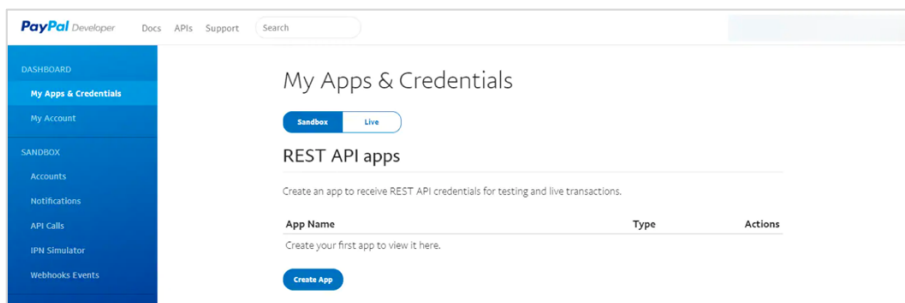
PayPal Developer Docs APIs Support Search

DASHBOARD
My Apps & Credentials
My Account

SANDBOX
Accounts
Notifications
API Calls
IPN Simulator
Webhooks Events

My Apps & Credentials

Sandbox Live

REST API apps

Create an app to receive REST API credentials for testing and live transactions.

| App Name | Type | Actions |
|---|---|---|
| Create your first app to view it here. | | |

Create App